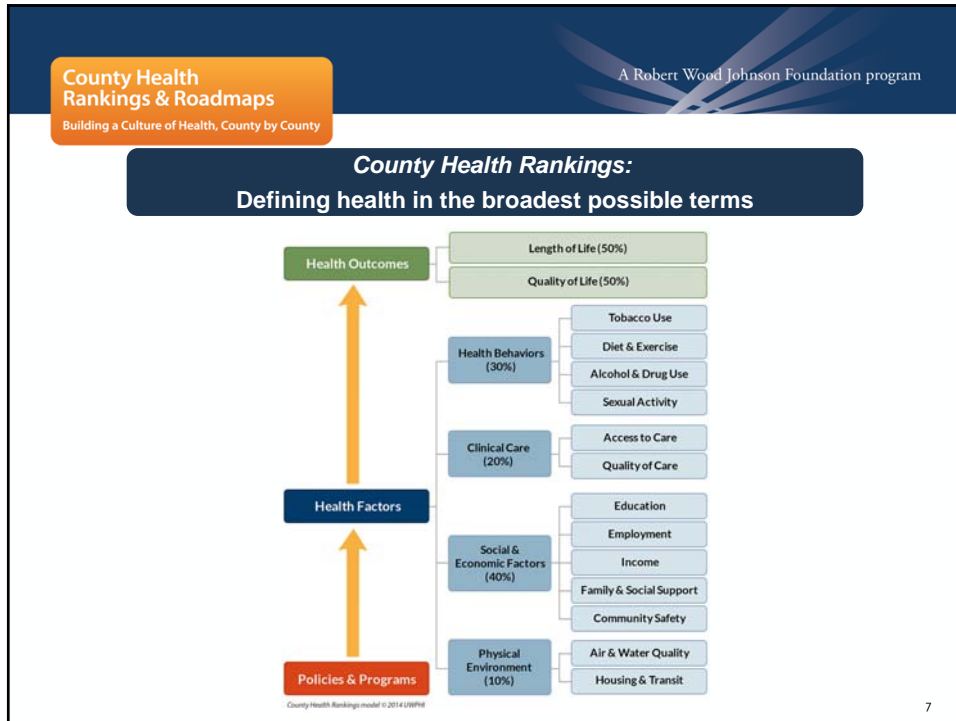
County Health Rankings & Roadmaps
Building a Culture of Health, County by County

A Robert Wood Johnson Foundation program

*County Health Rankings:*
**Defining health in the broadest possible terms**

Health Outcomes

Length of Life (50%)

Quality of Life (50%)

Health Behaviors (30%)

Tobacco Use

Diet & Exercise

Alcohol & Drug Use

Sexual Activity

Clinical Care (20%)

Access to Care

Quality of Care

Health Factors

Social & Economic Factors (40%)

Education

Employment

Income

Family & Social Support

Community Safety

Physical Environment (10%)

Air & Water Quality

Housing & Transit

Policies & Programs

County Health Rankings model © 2014 UWPHI

7